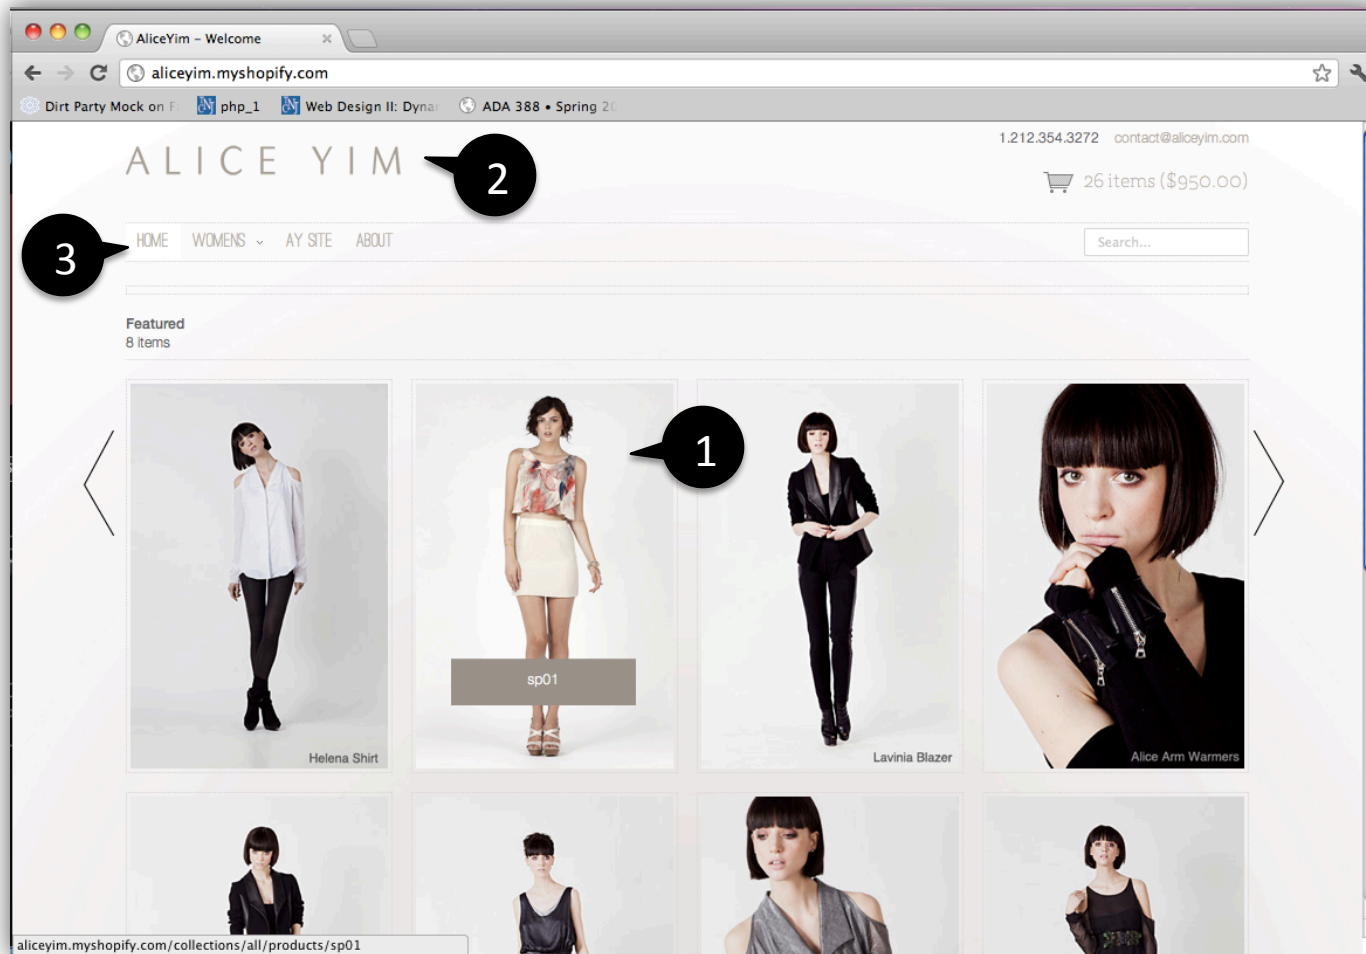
AliceYim – Welcome

aliceyim.myshopify.com

Dirt Party Mock on F
php_1
Web Design II: Dyna
ADA 388 • Spring 2

1.212.354.3272 contact@aliceyim.com

ALICE YIM

2

26 items ($950.00)

3

HOME WOMENS AY SITE ABOUT

Search...

Featured
8 items

1

sp01

Helena Shirt

Lavinia Blazer

Alice Arm Warmers

aliceyim.myshopify.com/collections/all/products/sp01